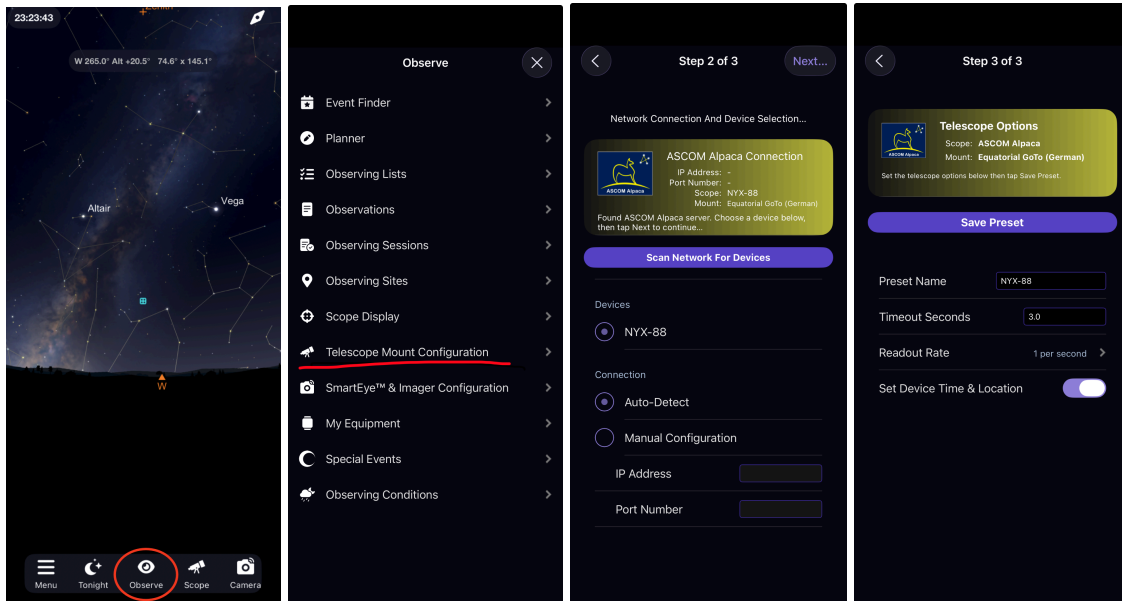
23:23:43

W 265.0° Alt +20.5° 74.6° x 145.1°

Altair

Vega

W

Menu

Tonight

Observe

Scope

Camera

Observe

Event Finder

Planner

Observing Lists

Observations

Observing Sessions

Observing Sites

Scope Display

Telescope Mount Configuration

SmartEye™ & Imager Configuration

My Equipment

Special Events

Observing Conditions

Step 2 of 3

Next...

Network Connection And Device Selection...

ASCOM Alpaca

ASCOM Alpaca Connection

IP Address: -

Port Number: -

Scope: NYX-88

Mount: Equatorial GoTo (German)

Found ASCOM Alpaca server. Choose a device below, then tap Next to continue...

Scan Network For Devices

Devices

NYX-88

Connection

Auto-Detect

Manual Configuration

IP Address

Port Number

Step 3 of 3

ASCOM Alpaca

Telescope Options

Scope: ASCOM Alpaca

Mount: Equatorial GoTo (German)

Set the telescope options below then tap Save Preset.

Save Preset

Preset Name NYX-88

Timeout Seconds 3.0

Readout Rate 1 per second

Set Device Time & Location